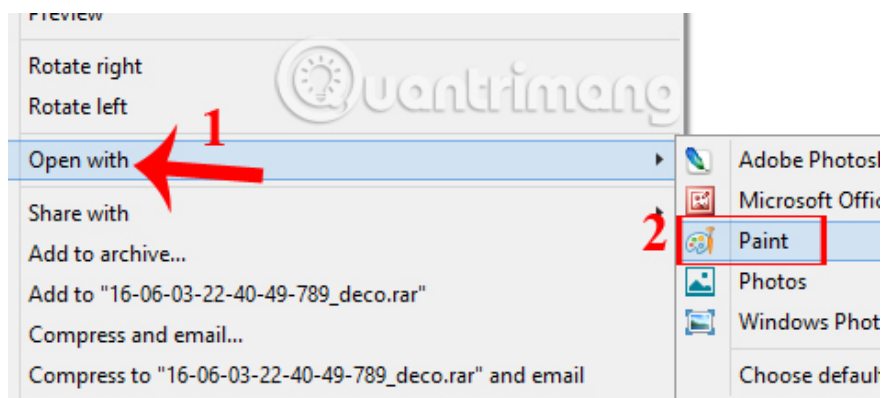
Preview

Rotate right
Rotate left

Open with
1

Share with
Add to archive...
Add to "16-06-03-22-40-49-789_deco.rar"
Compress and email...
Compress to "16-06-03-22-40-49-789_deco.rar" and email

Quantrimang

Adobe Photos
Microsoft Offic
2
Paint
Photos
Windows Phot
Choose defaul